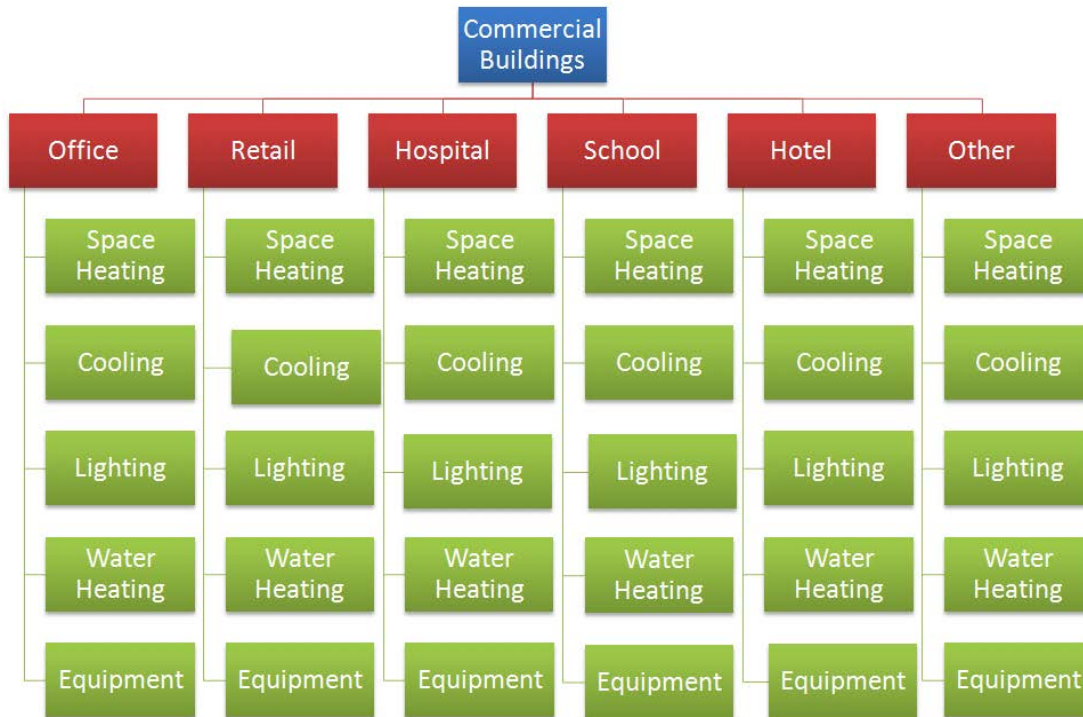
Commercial Buildings

Office
Space Heating
Cooling
Lighting
Water Heating
Equipment

Retail
Space Heating
Cooling
Lighting
Water Heating
Equipment

Hospital
Space Heating
Cooling
Lighting
Water Heating
Equipment

School
Space Heating
Cooling
Lighting
Water Heating
Equipment

Hotel
Space Heating
Cooling
Lighting
Water Heating
Equipment

Other
Space Heating
Cooling
Lighting
Water Heating
Equipment